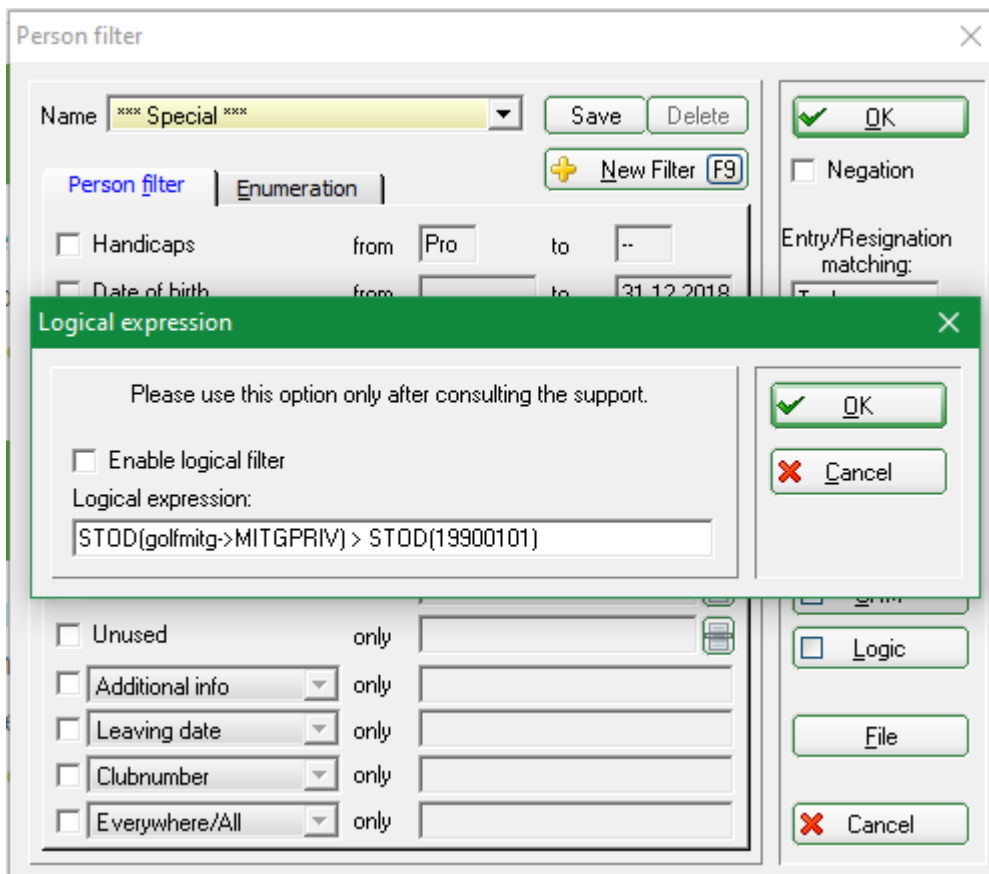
Person filter

Name *** Special ***
Save Delete
New Filter F9
Person filter Enumeration

Handicaps from Pro to --
Date of birth from to 31.12.2018

OK
Negation
Entry/Resignation matching:

Logical expression

Please use this option only after consulting the support.

Enable logical filter
Logical expression:
STOD(golfmitg->MITGPRIV) > STOD(19900101)

OK
Cancel

Unused only
Additional info only
Leaving date only
Clubnumber only
Everywhere/All only

Logic
File
Cancel